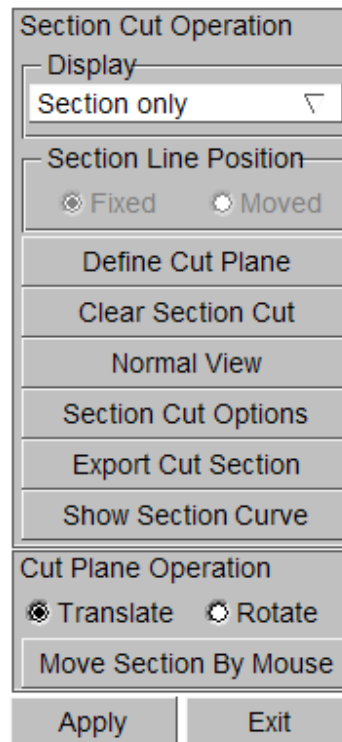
Section Cut Operation
Display
Section only
Section Line Position
Fixed
Moved
Define Cut Plane
Clear Section Cut
Normal View
Section Cut Options
Export Cut Section
Show Section Curve
Cut Plane Operation
Translate
Rotate
Move Section By Mouse
Apply
Exit